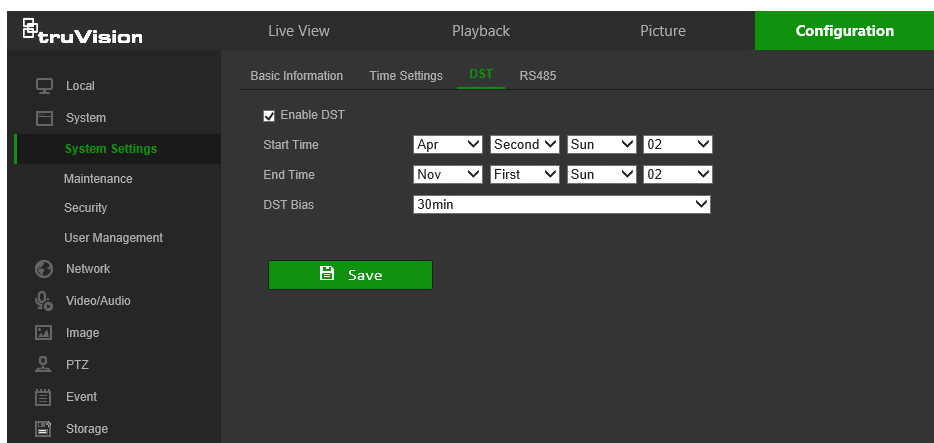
truVision

Live View
Playback
Picture
Configuration

Local
System
System Settings
Maintenance
Security
User Management
Network
Video/Audio
Image
PTZ
Event
Storage

Basic Information
Time Settings
DST
RS485

Enable DST

Start Time
Apr
Second
Sun
02

End Time
Nov
First
Sun
02

DST Bias
30min

Save